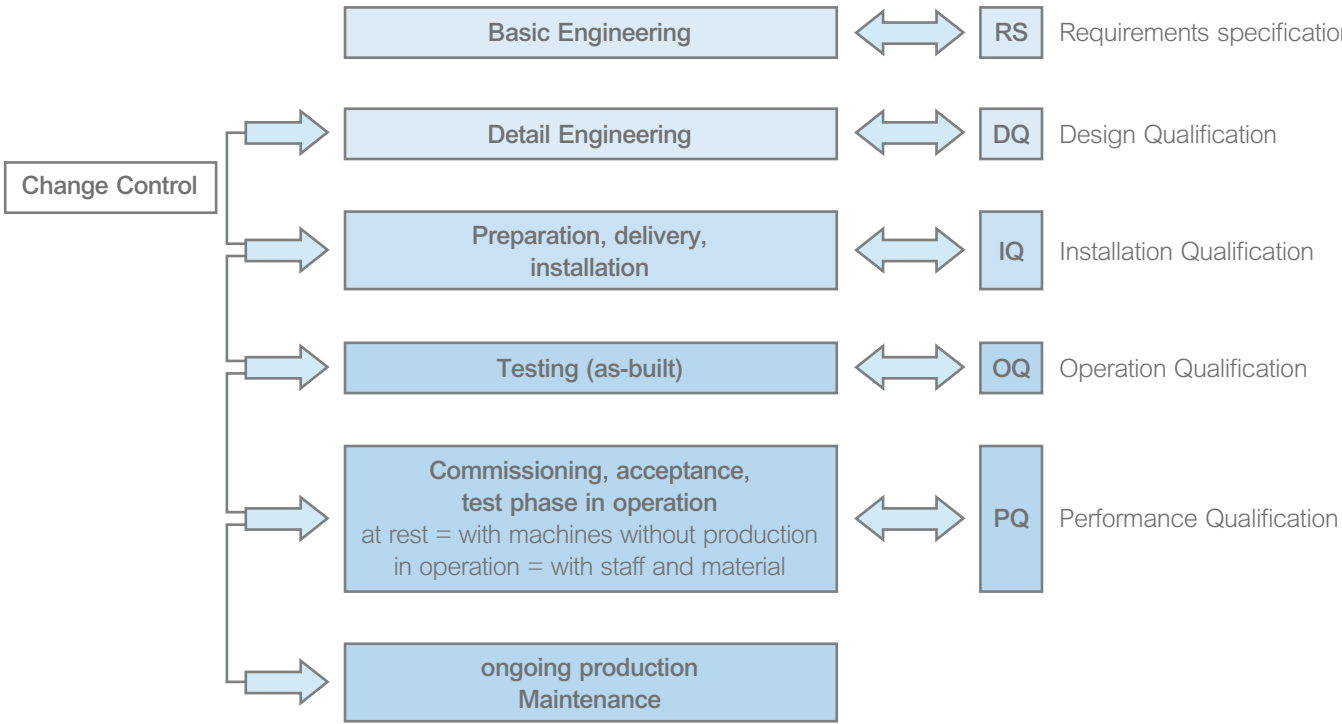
Basic Engineering

RS Requirements specification

Change Control

Detail Engineering

DQ Design Qualification

Preparation, delivery, installation

IQ Installation Qualification

Testing (as-built)

OQ Operation Qualification

Commissioning, acceptance, test phase in operation
at rest = with machines without production
in operation = with staff and material

PQ Performance Qualification

ongoing production
Maintenance